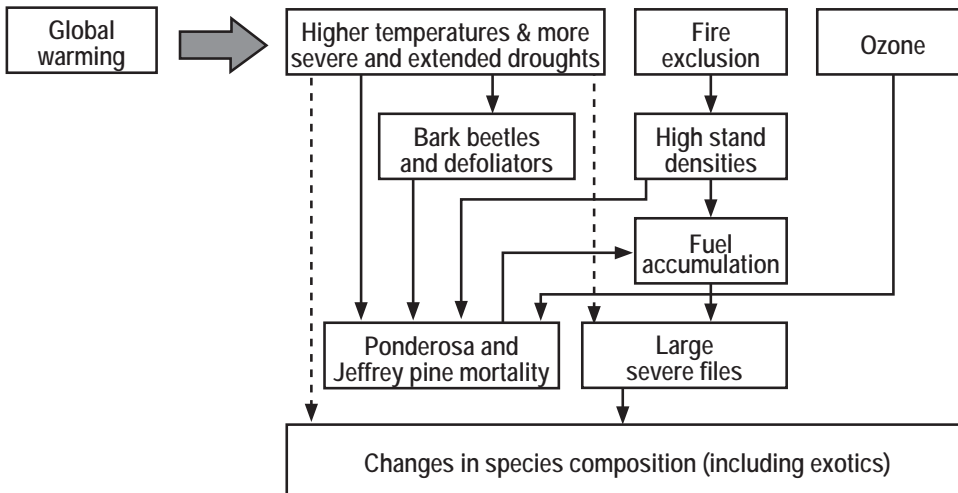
Global warming

Higher temperatures & more severe and extended droughts

Fire exclusion

Ozone

Bark beetles and defoliators

High stand densities

Fuel accumulation

Ponderosa and Jeffrey pine mortality

Large severe files

Changes in species composition (including exotics)